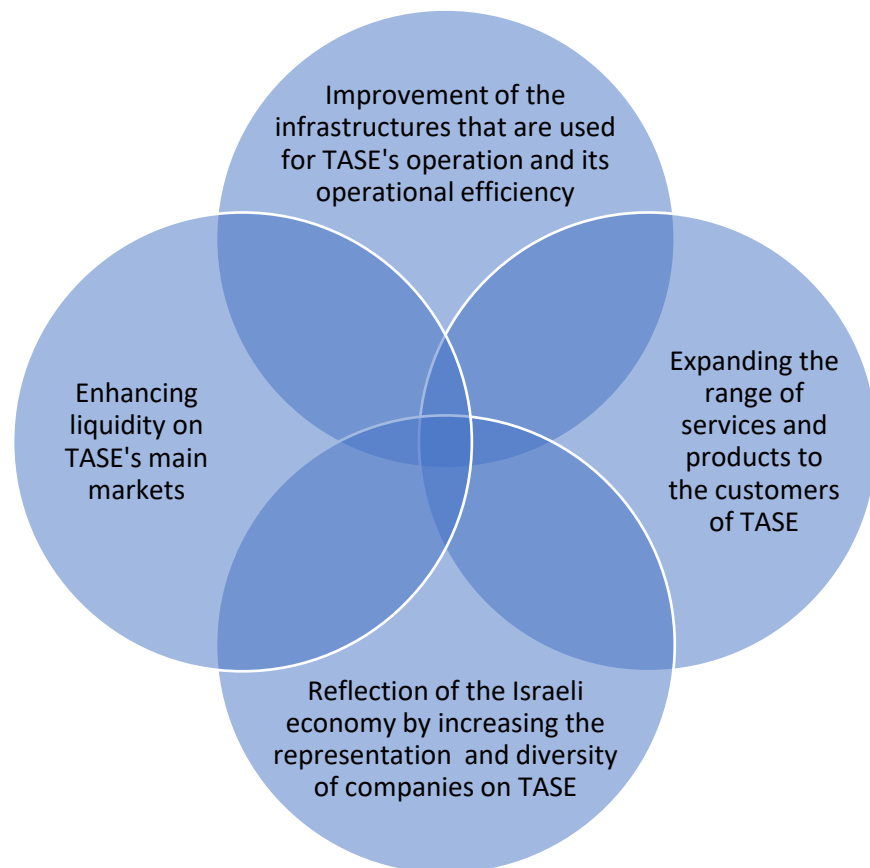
Improvement of the infrastructures that are used for TASE's operation and its operational efficiency

Enhancing liquidity on TASE's main markets

Expanding the range of services and products to the customers of TASE

Reflection of the Israeli economy by increasing the representation and diversity of companies on TASE